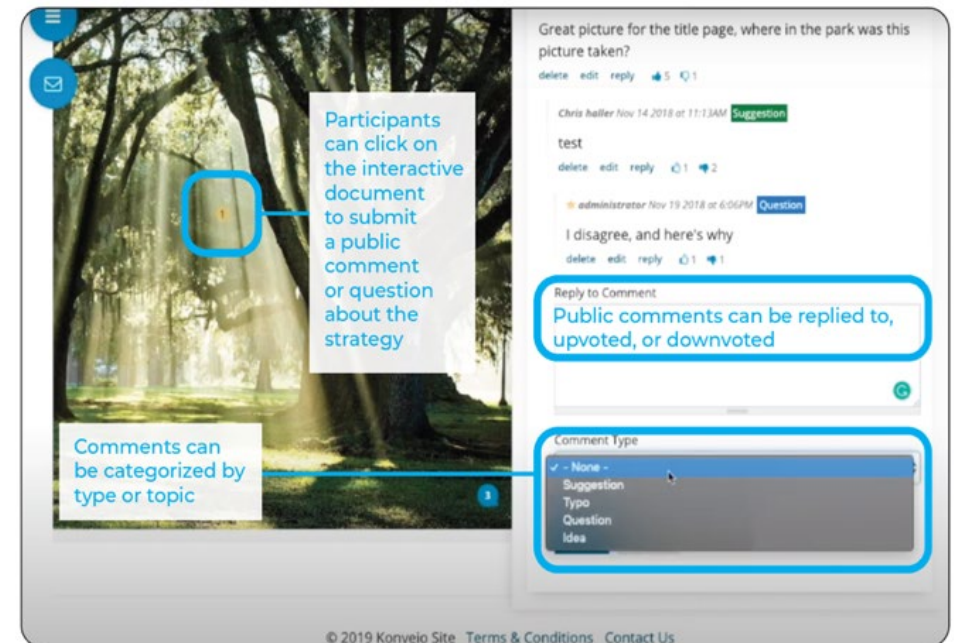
Great picture for the title page, where in the park was this picture taken?

delete edit reply 5 1

Chris haller Nov 14 2018 at 11:13AM Suggestion

test

delete edit reply 1 2

administrator Nov 19 2018 at 6:06PM Question

I disagree, and here's why

delete edit reply 1 1

Reply to Comment

Public comments can be replied to, upvoted, or downvoted

Comment Type

✓ - None -
Suggestion
Typo
Question
Idea

1

Participants can click on the interactive document to submit a public comment or question about the strategy

Comments can be categorized by type or topic

3

© 2019 Konveio Site Terms & Conditions Contact Us